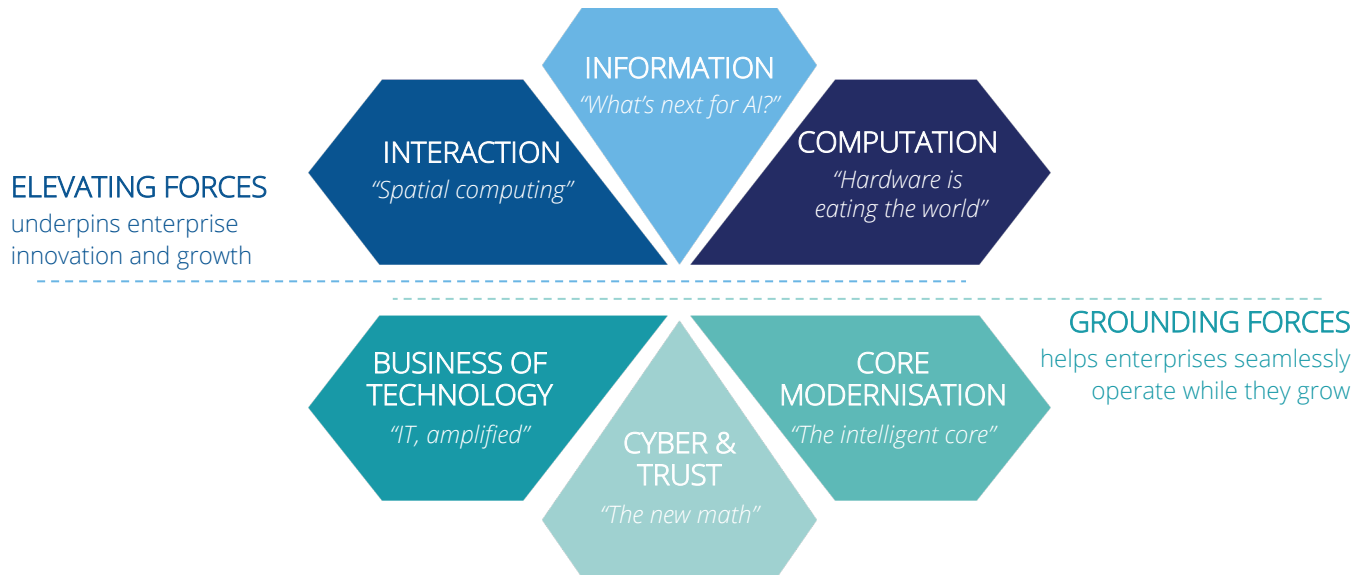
INFORMATION
"What's next for AI?"

INTERACTION
"Spatial computing"

COMPUTATION
"Hardware is eating the world"

ELEVATING FORCES
underpins enterprise innovation and growth

GROUNDING FORCES
helps enterprises seamlessly operate while they grow

BUSINESS OF TECHNOLOGY
"IT, amplified"

CORE MODERNISATION
"The intelligent core"

CYBER & TRUST
"The new math"